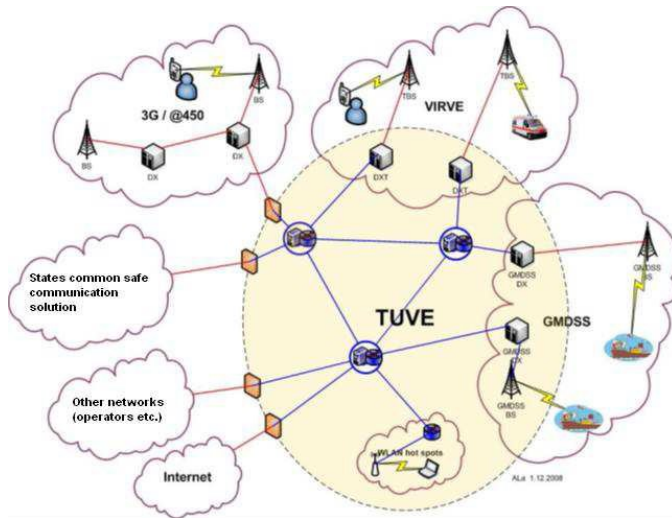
3G / @450

BS

BS

DX

DX

VIRVE

TBS

TBS

DXT

DXT

States common safe communication solution

GMDSS DX

GMDSS BS

TUVE

GMDSS

GMDSS DX

GMDSS BS

Other networks (operators etc.)

WLAN hot spots

Internet

ALa 1.12.2008